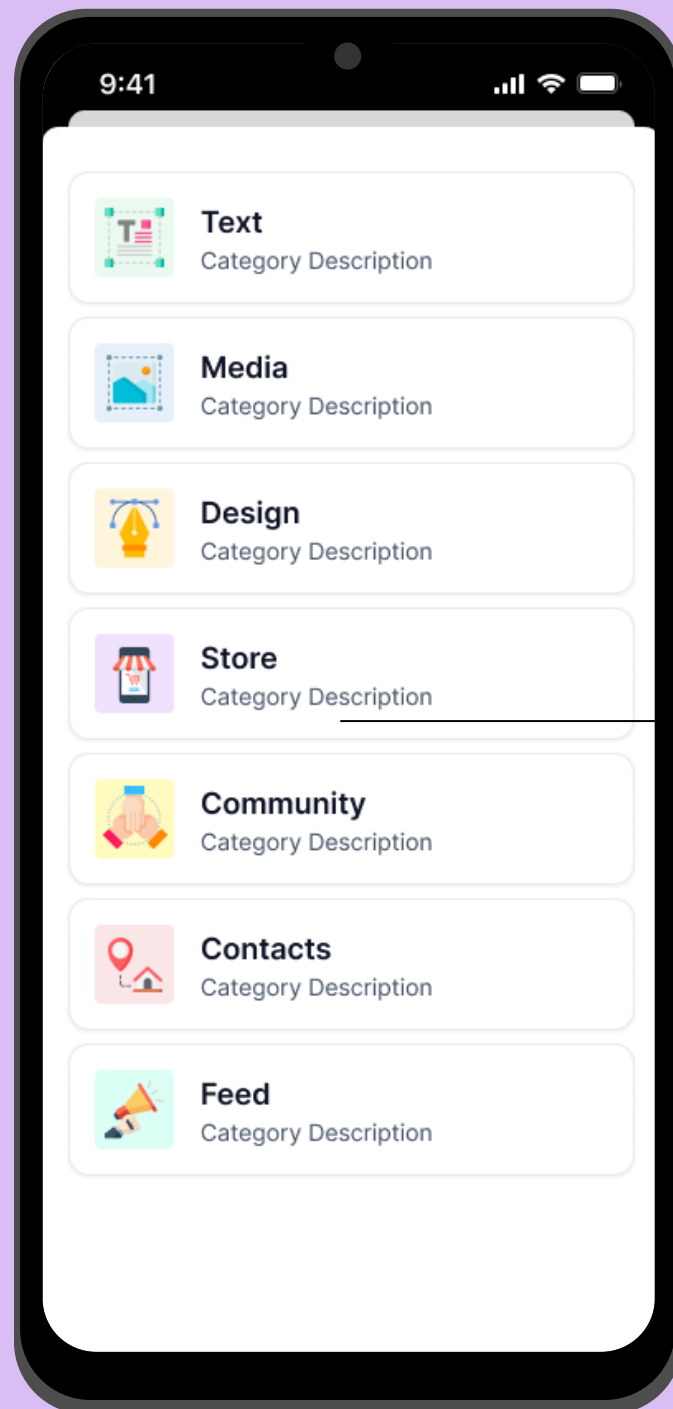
9:41

Text
Category Description

Media
Category Description

Design
Category Description

Store
Category Description

Community
Category Description

Contacts
Category Description

Feed
Category Description